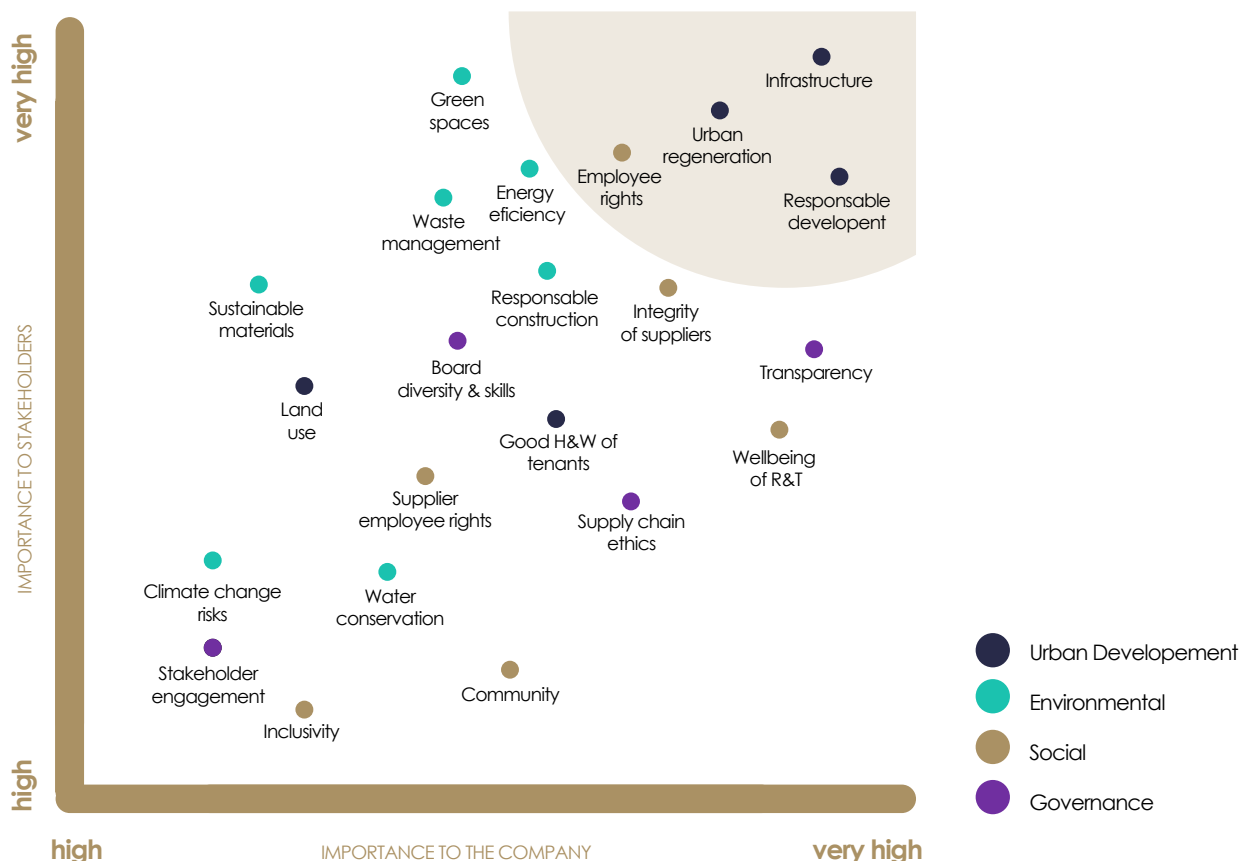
very high

high

IMPORTANCE TO STAKEHOLDERS

Green spaces

Infrastructure

Urban regeneration

Employee rights

Energy eficiency

Waste management

Responsable developent

Sustainable materials

Responsable construction

Integrity of suppliers

Board diversity & skills

Transparency

Land use

Good H&W of tenants

Wellbeing of R&T

Supplier employee rights

Supply chain ethics

Climate change risks

Water conservation

Stakeholder engagement

Community

Inclusivity

high

IMPORTANCE TO THE COMPANY

very high

Urban Developement

Environmental

Social

Governance